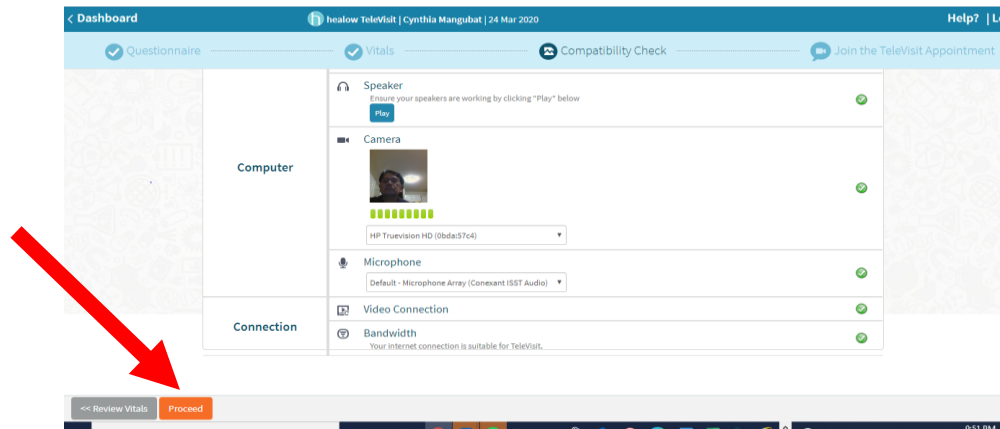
< Dashboard

healow TeleVisit | Cynthia Mangubat | 24 Mar 2020

Help? | L

Questionnaire

Vitals

Compatibility Check

Join the TeleVisit Appointment

Computer

Speaker

Ensure your speakers are working by clicking "Play" below

Play

Camera

HP Truevision HD (0bda:57c4)

Microphone

Default - Microphone Array (Conexant ISST Audio)

Connection

Video Connection

Bandwidth

Your internet connection is suitable for TeleVisit.

<< Review Vitals

Proceed